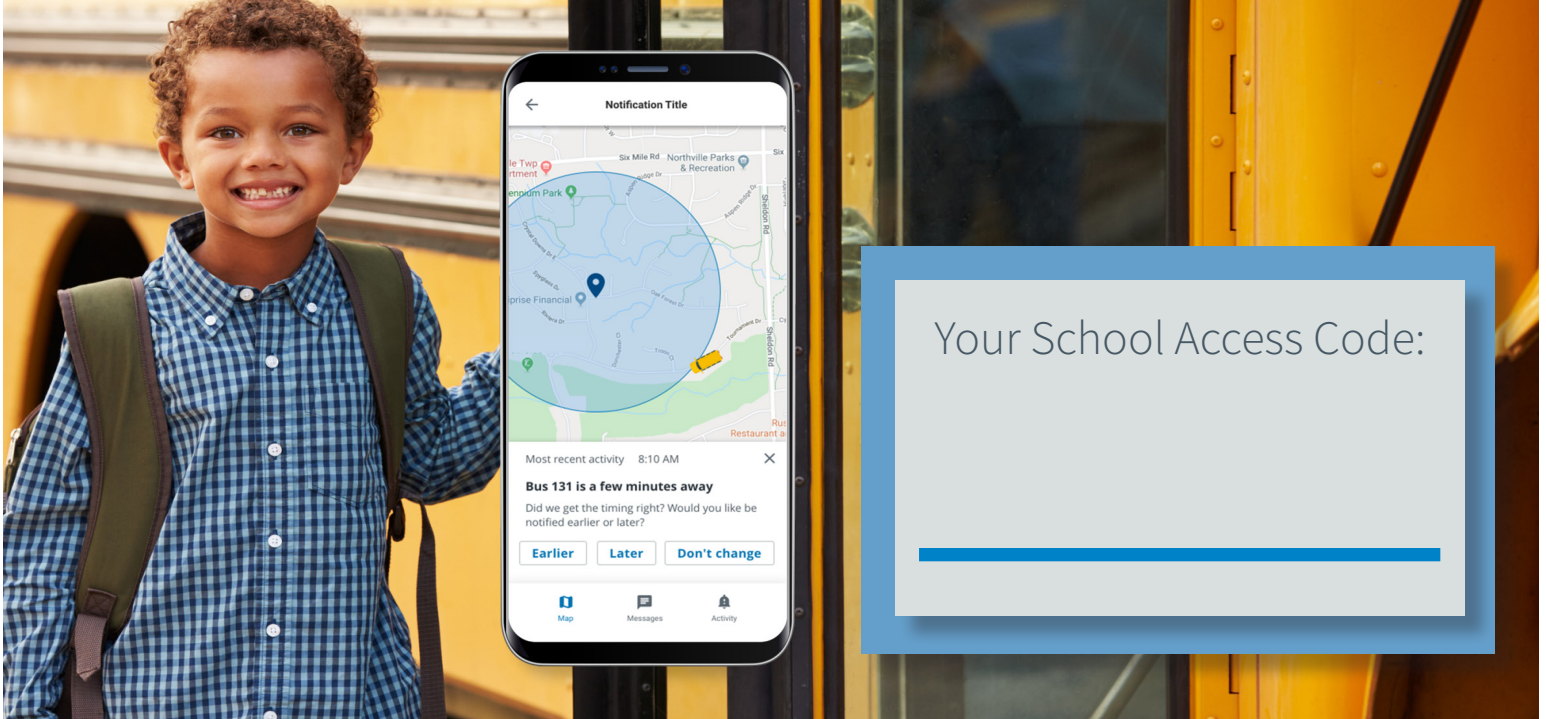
Notification Title

Six Mile Rd
Northville Parks & Recreation
le Twp
rtment
ennium Park
Sheldon Rd
Ameriprise Financial
Sheldon Rd
Rus
Restaurant a

Most recent activity 8:10 AM

Bus 131 is a few minutes away

Did we get the timing right? Would you like be notified earlier or later?

Earlier
Later
Don't change

Map
Messages
Activity

Your School Access Code: